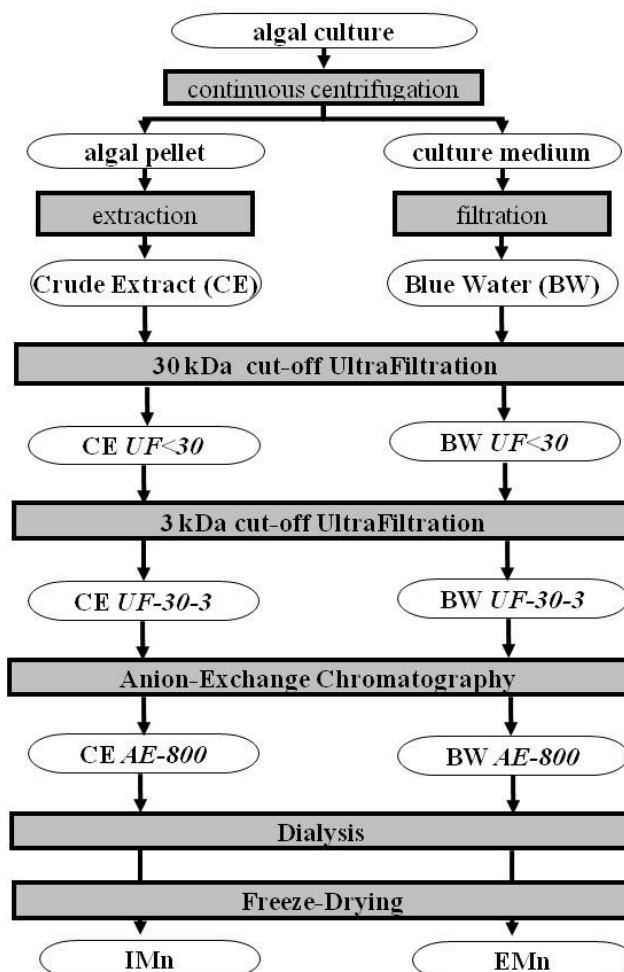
algal culture

continuous centrifugation

algal pellet

culture medium

extraction

filtration

Crude Extract (CE)

Blue Water (BW)

30 kDa cut-off UltraFiltration

CE *UF<30*

BW *UF<30*

3 kDa cut-off UltraFiltration

CE *UF-30-3*

BW *UF-30-3*

Anion-Exchange Chromatography

CE *AE-800*

BW *AE-800*

Dialysis

Freeze-Drying

IMn

EMn